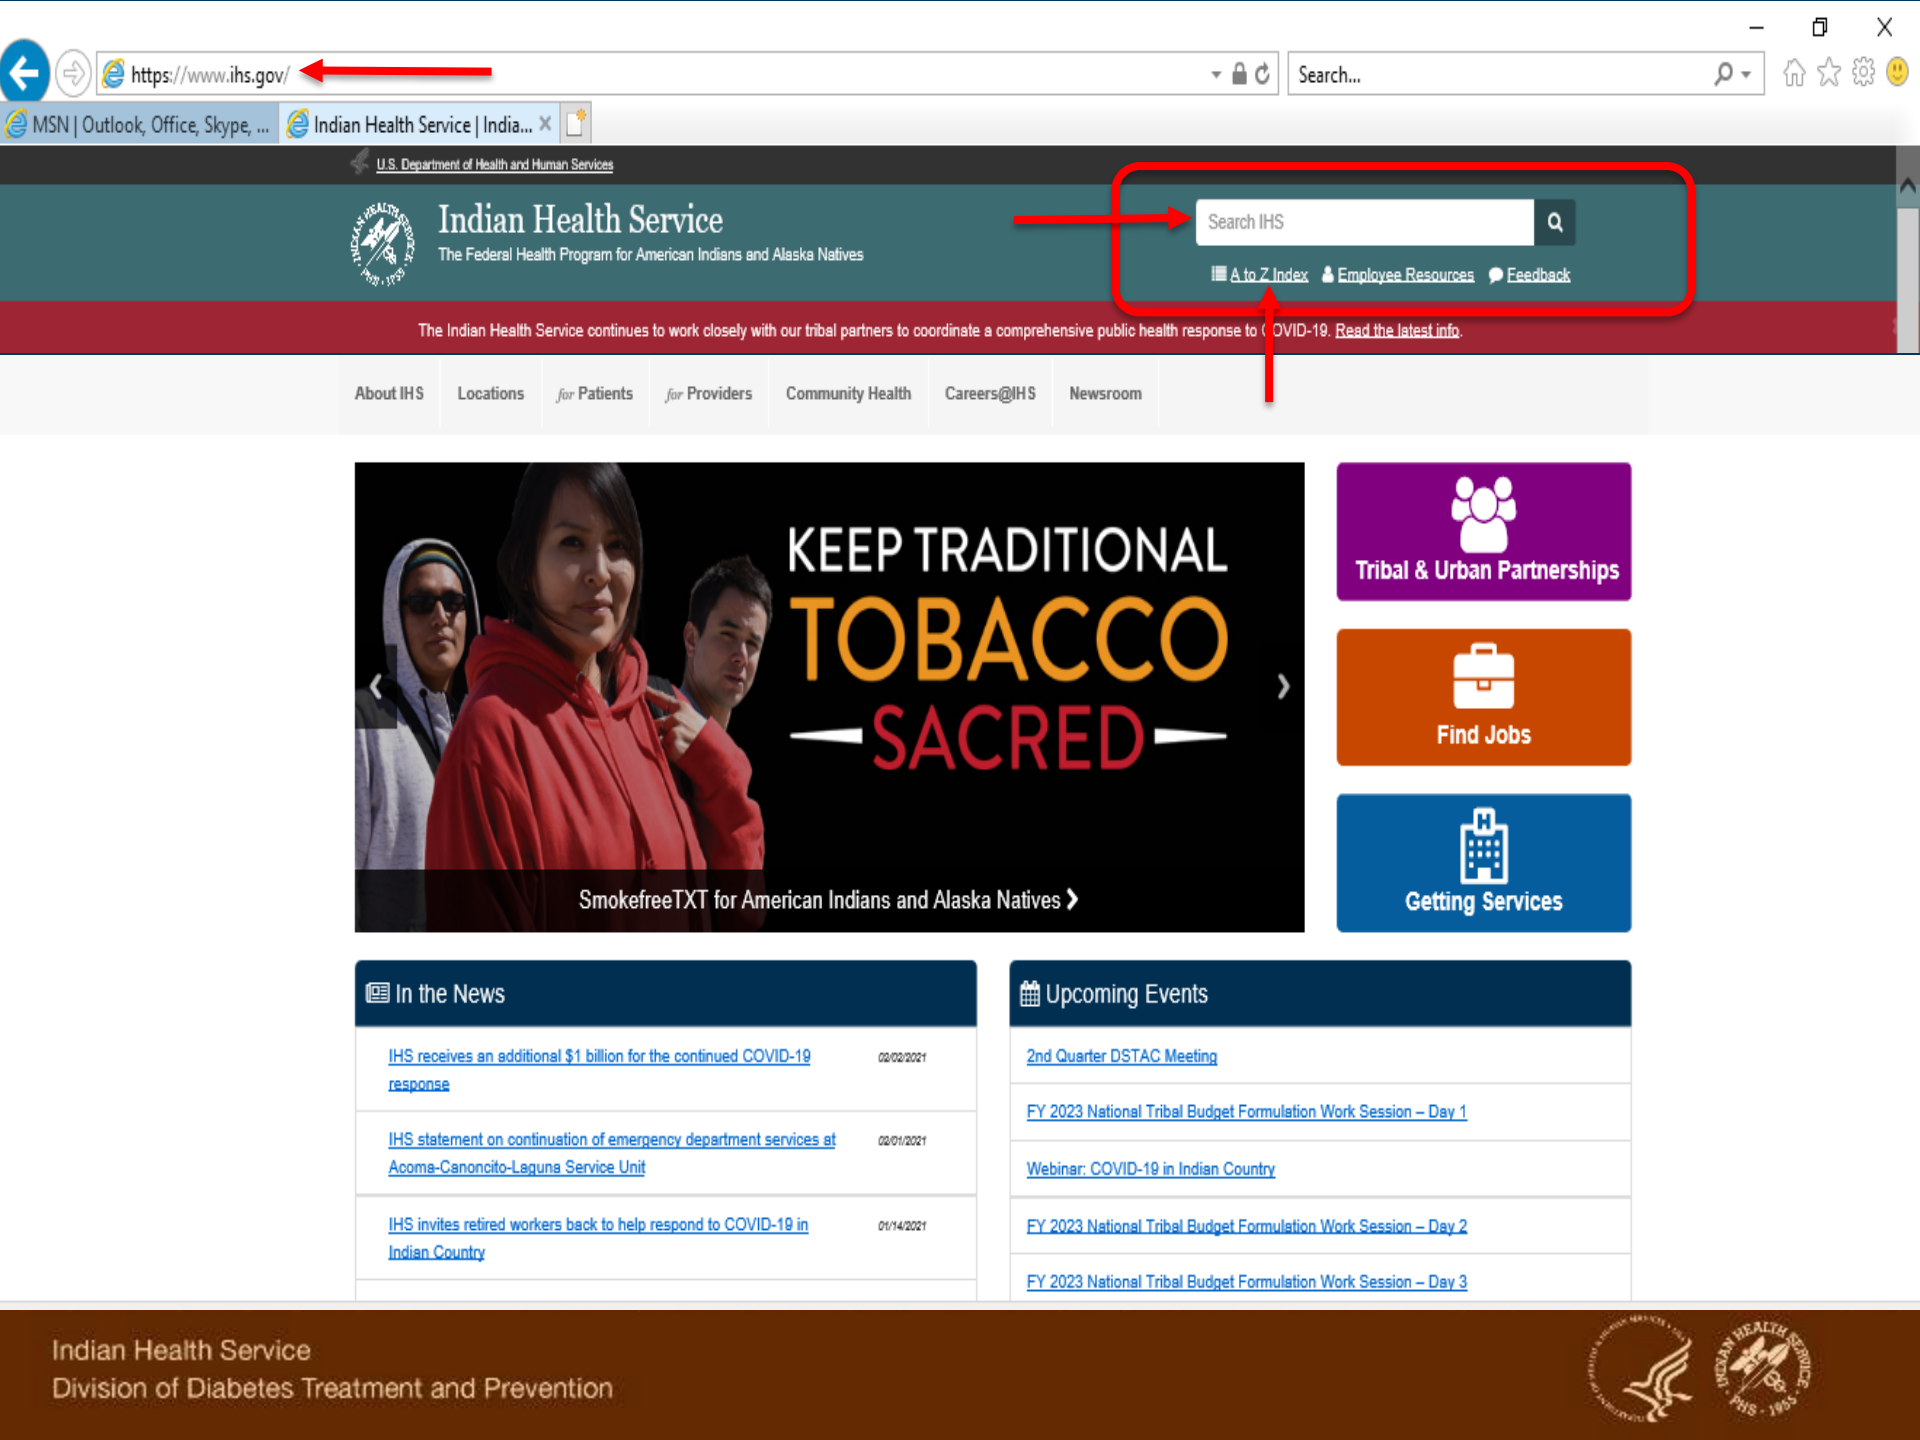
https://www.ihs.gov/

Search...

MSN | Outlook, Office, Skype, ...

Indian Health Service | India...

U.S. Department of Health and Human Services

Indian Health Service

The Federal Health Program for American Indians and Alaska Natives

Search IHS

A to Z Index Employee Resources Feedback

The Indian Health Service continues to work closely with our tribal partners to coordinate a comprehensive public health response to COVID-19. Read the latest info.

About IHS | Locations | for Patients | for Providers | Community Health | Careers@IHS | Newsroom

KEEP TRADITIONAL TOBACCO SACRED

SmokefreeTXT for American Indians and Alaska Natives

Tribal & Urban Partnerships

Find Jobs

Getting Services

In the News

IHS receives an additional $1 billion for the continued COVID-19 response 02/02/2021

IHS statement on continuation of emergency department services at Acoma-Canoncito-Laguna Service Unit 02/01/2021

IHS invites retired workers back to help respond to COVID-19 in Indian Country 01/14/2021

Upcoming Events

2nd Quarter DSTAC Meeting

FY 2023 National Tribal Budget Formulation Work Session – Day 1

Webinar: COVID-19 in Indian Country

FY 2023 National Tribal Budget Formulation Work Session – Day 2

FY 2023 National Tribal Budget Formulation Work Session – Day 3

Indian Health Service
Division of Diabetes Treatment and Prevention

INDIAN HEALTH SERVICE PHS 1955